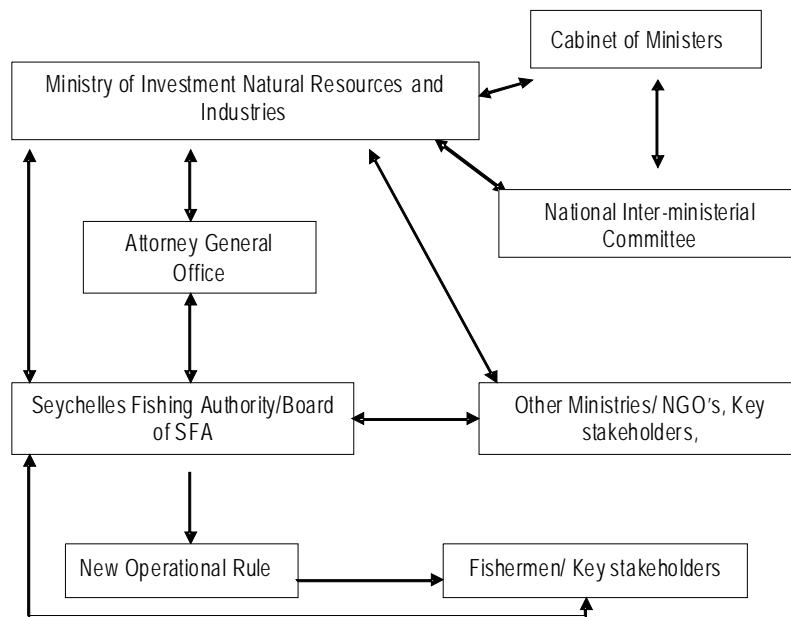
Cabinet of Ministers

Ministry of Investment Natural Resources and Industries

National Inter-ministerial Committee

Attorney General Office

Seychelles Fishing Authority/Board of SFA

Other Ministries/ NGO's, Key stakeholders,

New Operational Rule

Fishermen/ Key stakeholders